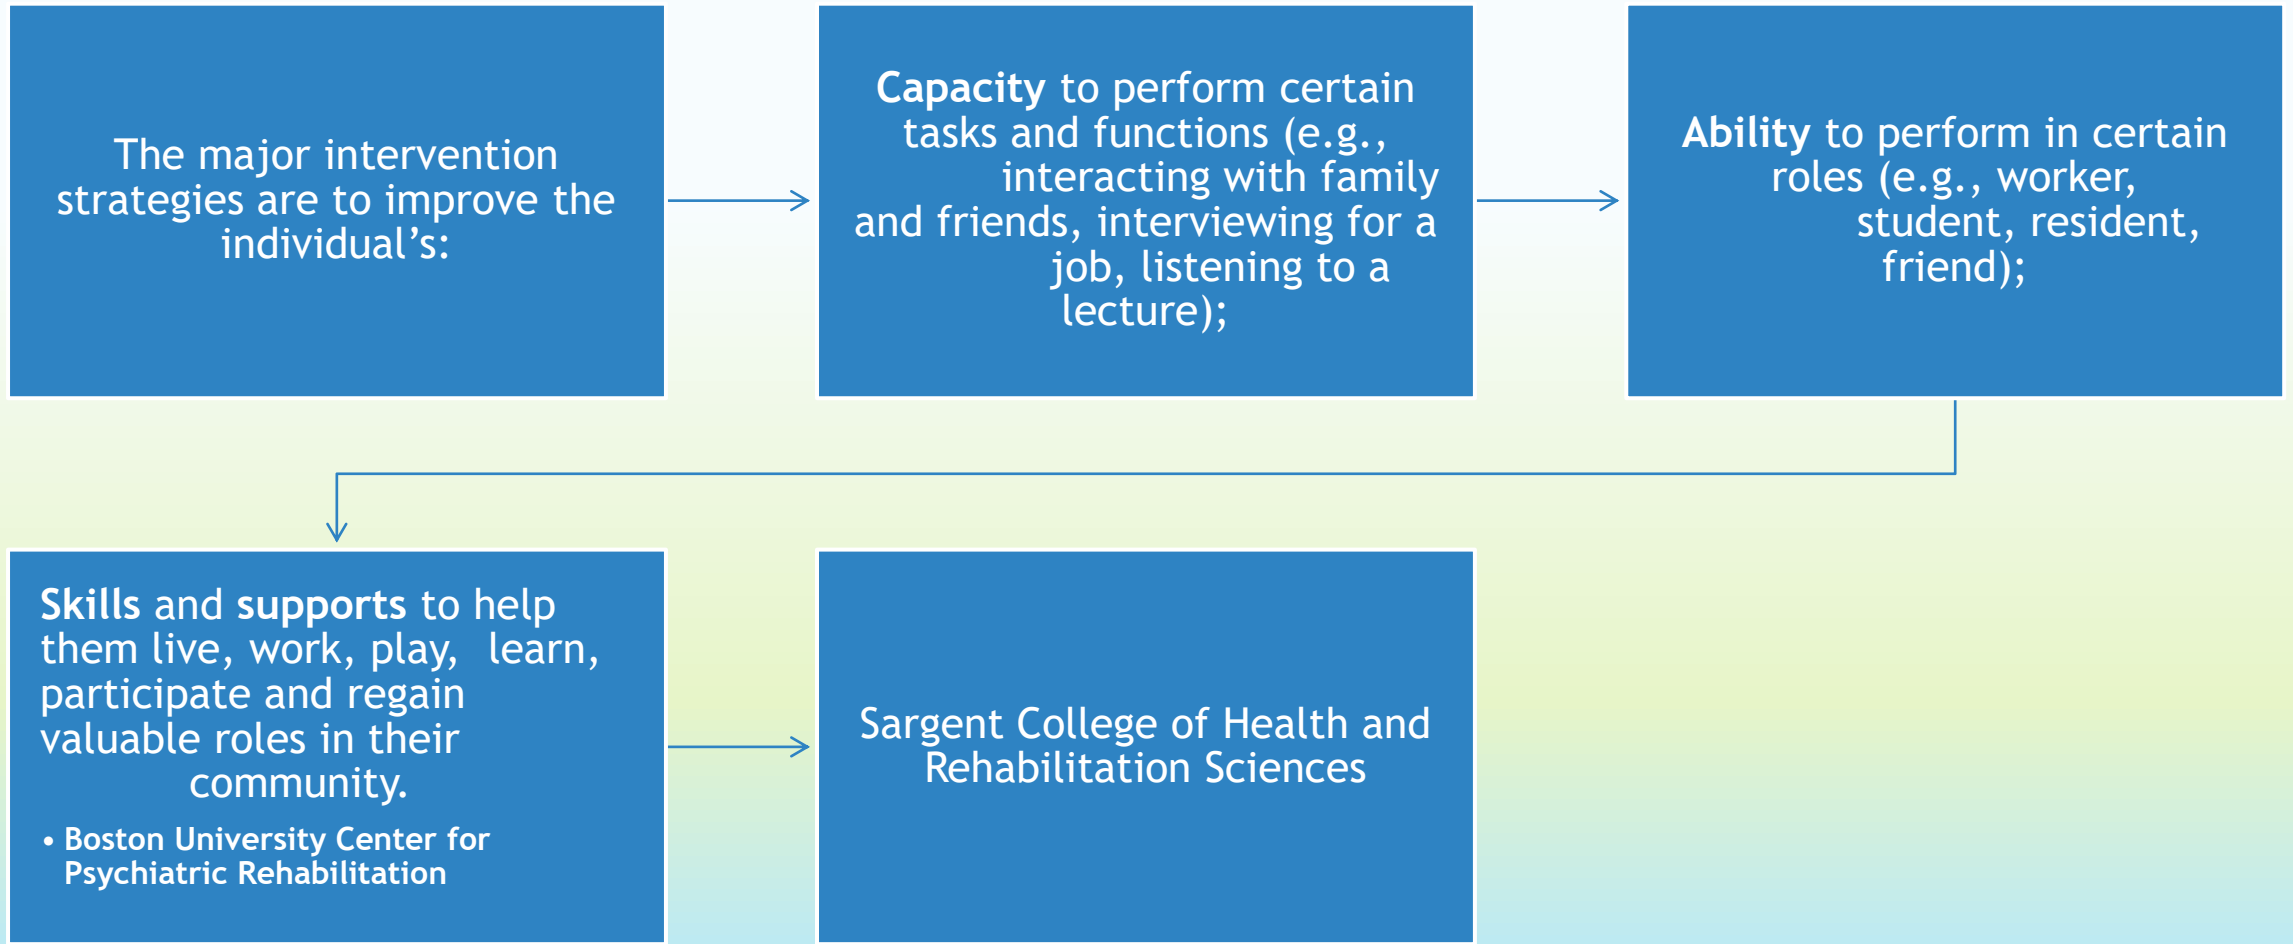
The major intervention strategies are to improve the individual’s:

**Capacity** to perform certain tasks and functions (e.g., interacting with family and friends, interviewing for a job, listening to a lecture);

**Ability** to perform in certain roles (e.g., worker, student, resident, friend);

**Skills** and **supports** to help them live, work, play, learn, participate and regain valuable roles in their community.

• Boston University Center for Psychiatric Rehabilitation

Sargent College of Health and Rehabilitation Sciences